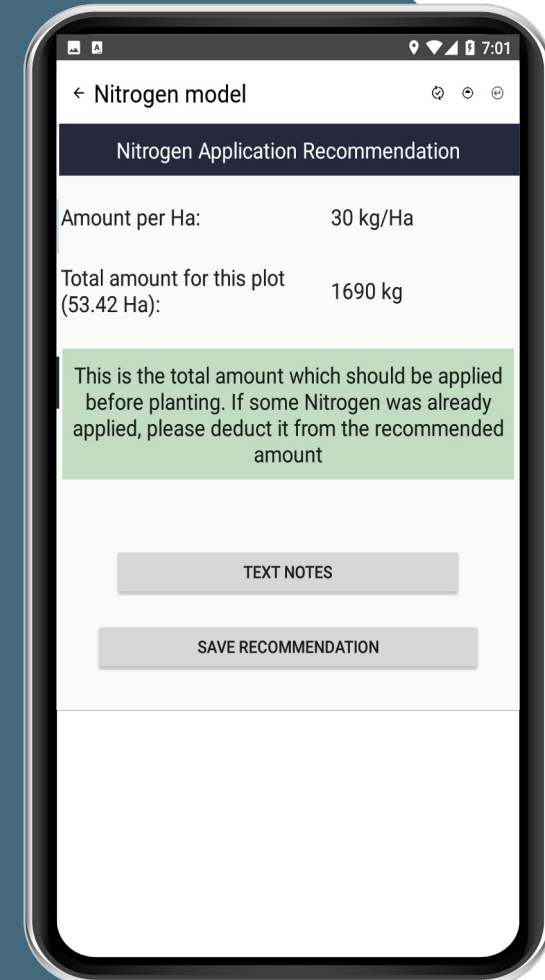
7:01

← Nitrogen model

Nitrogen Application Recommendation

| Amount per Ha: | 30 kg/Ha |
|---|---|
| Total amount for this plot (53.42 Ha): | 1690 kg |

This is the total amount which should be applied before planting. If some Nitrogen was already applied, please deduct it from the recommended amount

TEXT NOTES

SAVE RECOMMENDATION